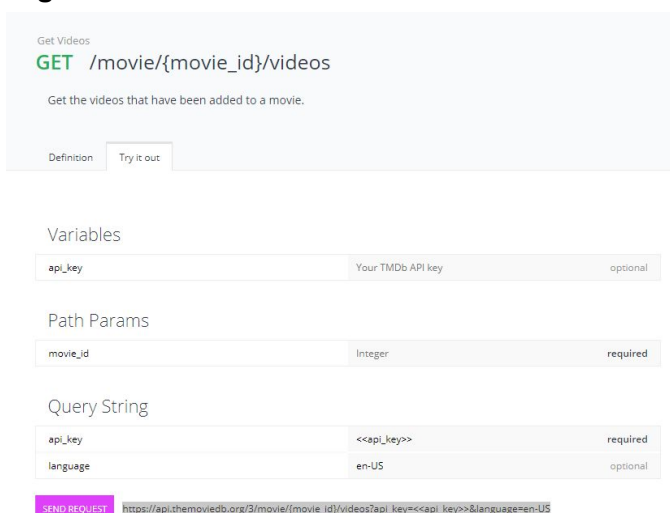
Get Videos

GET /movie/{movie_id}/videos

Get the videos that have been added to a movie.

Definition Try it out

Variables

| api_key | Your TMDb API key | optional |
|---|---|---|

Path Params

| movie_id | Integer | required |
|---|---|---|

Query String

| api_key | <<api_key>> | required |
|---|---|---|
| language | en-US | optional |

SEND REQUEST https://api.themoviedb.org/3/movie/{movie_id}/videos?api_key=<<api_key>>&language=en-US